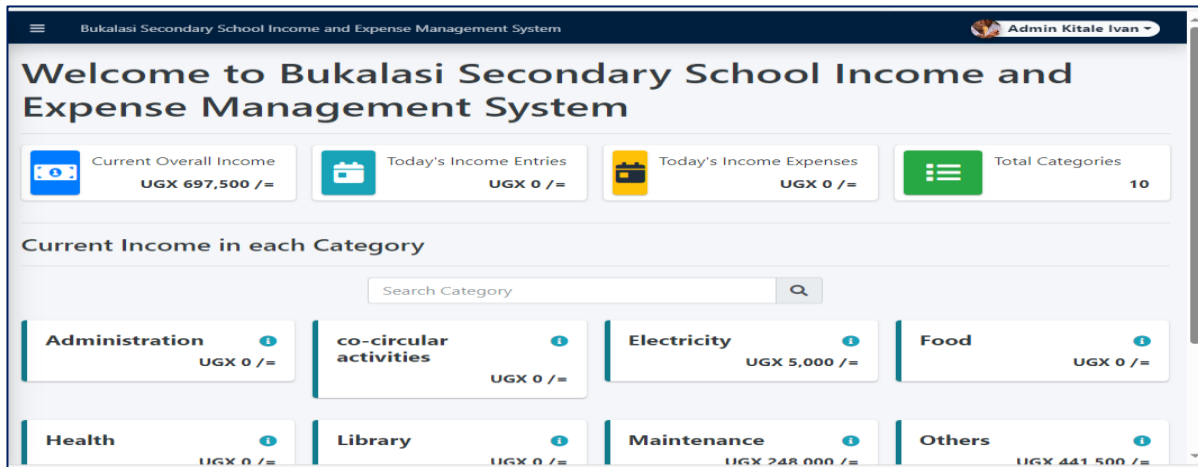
Bukalasi Secondary School Income and Expense Management System

Admin Kitale Ivan

Welcome to Bukalasi Secondary School Income and Expense Management System

Current Overall Income
UGX 697,500 /=

Today's Income Entries
UGX 0 /=

Today's Income Expenses
UGX 0 /=

Total Categories
10

Current Income in each Category

Search Category

Administration
UGX 0 /=

co-circular activities
UGX 0 /=

Electricity
UGX 5,000 /=

Food
UGX 0 /=

Health
UGX 0 /=

Library
UGX 0 /=

Maintenance
UGX 248,000 /=

Others
UGX 441,500 /=